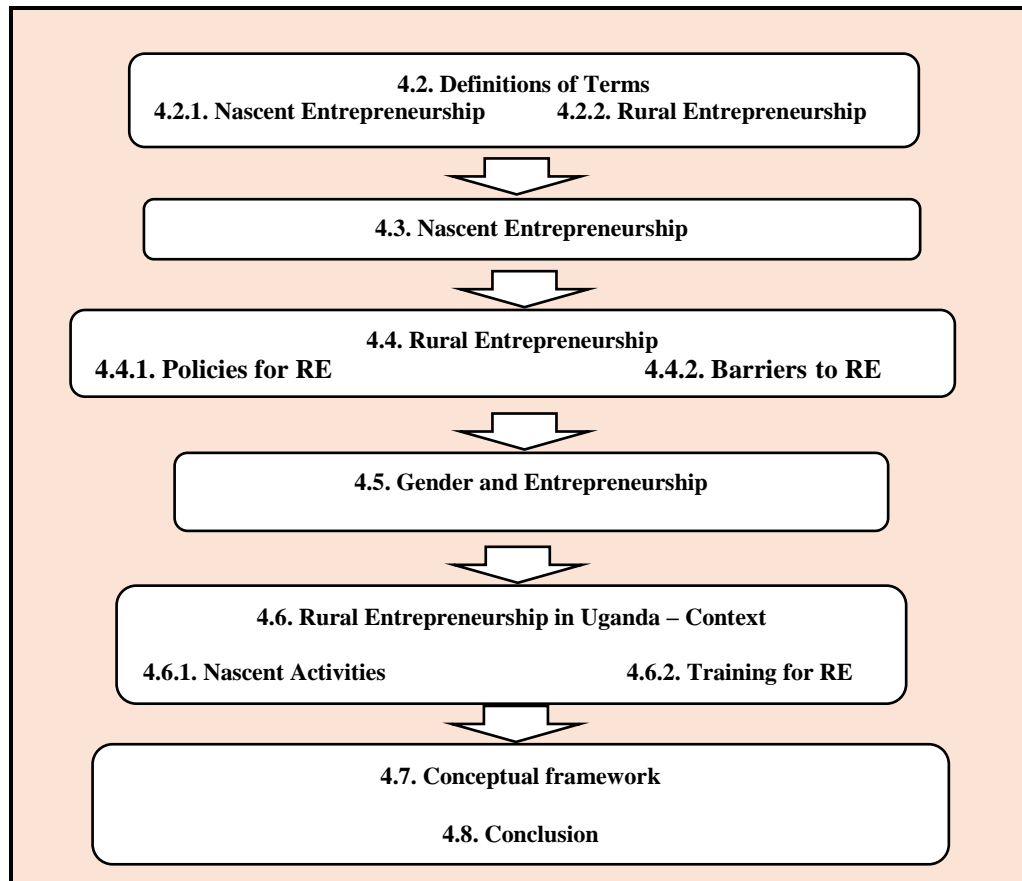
4.2. Definitions of Terms

4.2.1. Nascent Entrepreneurship

4.2.2. Rural Entrepreneurship

4.3. Nascent Entrepreneurship

4.4. Rural Entrepreneurship

4.4.1. Policies for RE

4.4.2. Barriers to RE

4.5. Gender and Entrepreneurship

4.6. Rural Entrepreneurship in Uganda – Context

4.6.1. Nascent Activities

4.6.2. Training for RE

4.7. Conceptual framework

4.8. Conclusion